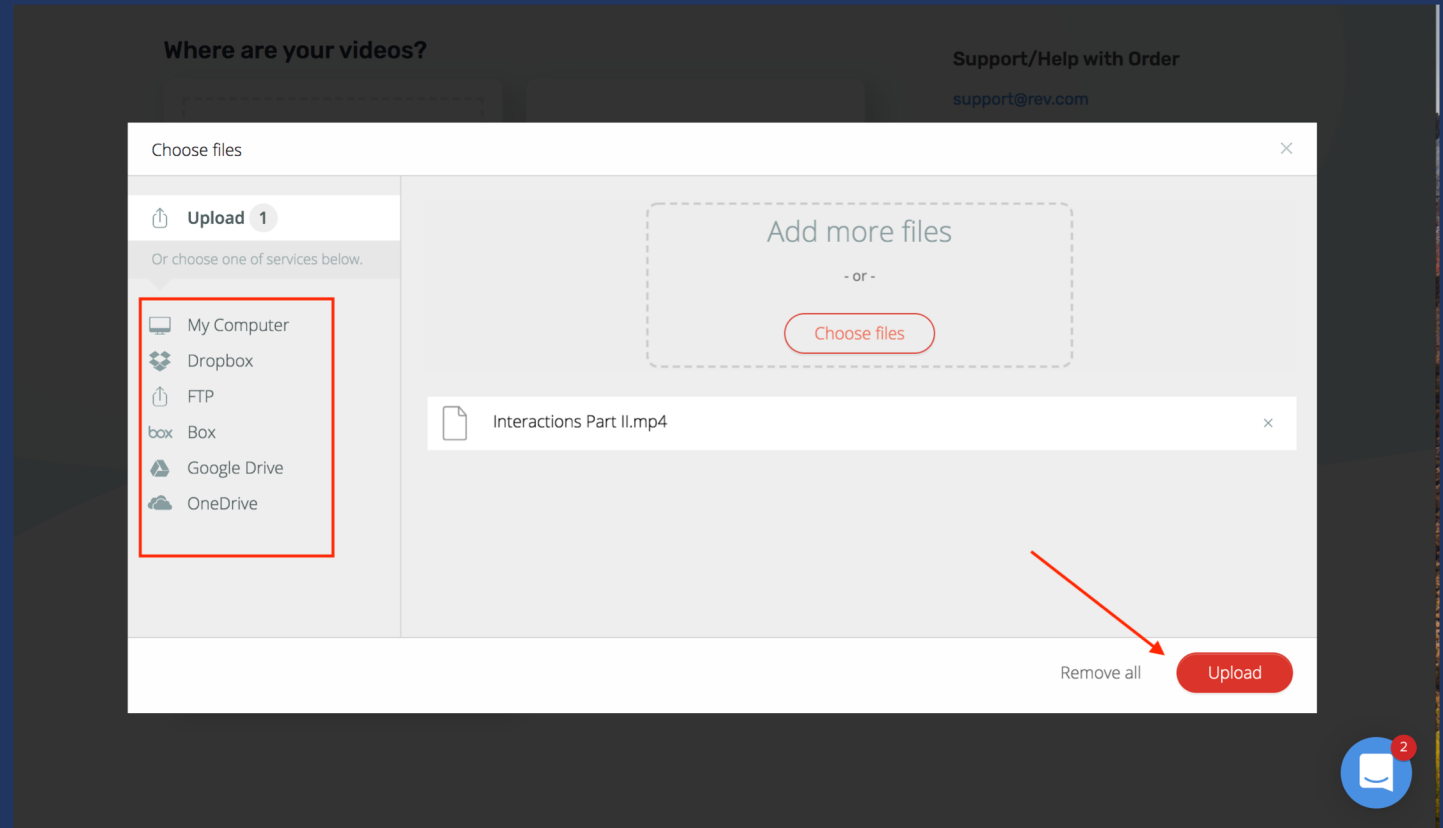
Where are your videos?

Support/Help with Order

support@rev.com

Choose files

×

Upload 1

Or choose one of services below.

My Computer

Dropbox

FTP

box Box

Google Drive

OneDrive

Add more files

- or -

Choose files

Interactions Part II.mp4

×

Remove all

Upload

2